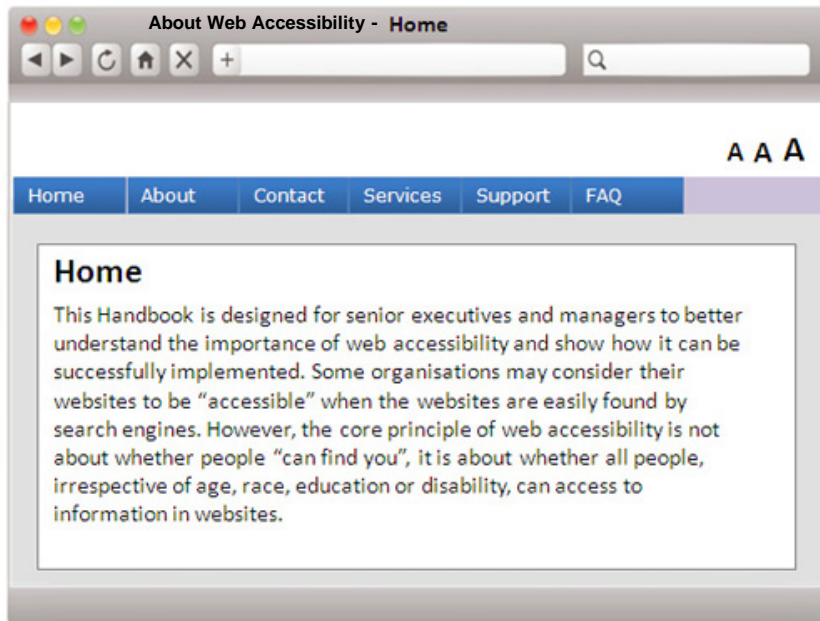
About Web Accessibility - Home

+

A A A

Home About Contact Services Support FAQ

Home

This Handbook is designed for senior executives and managers to better understand the importance of web accessibility and show how it can be successfully implemented. Some organisations may consider their websites to be "accessible" when the websites are easily found by search engines. However, the core principle of web accessibility is not about whether people "can find you", it is about whether all people, irrespective of age, race, education or disability, can access to information in websites.